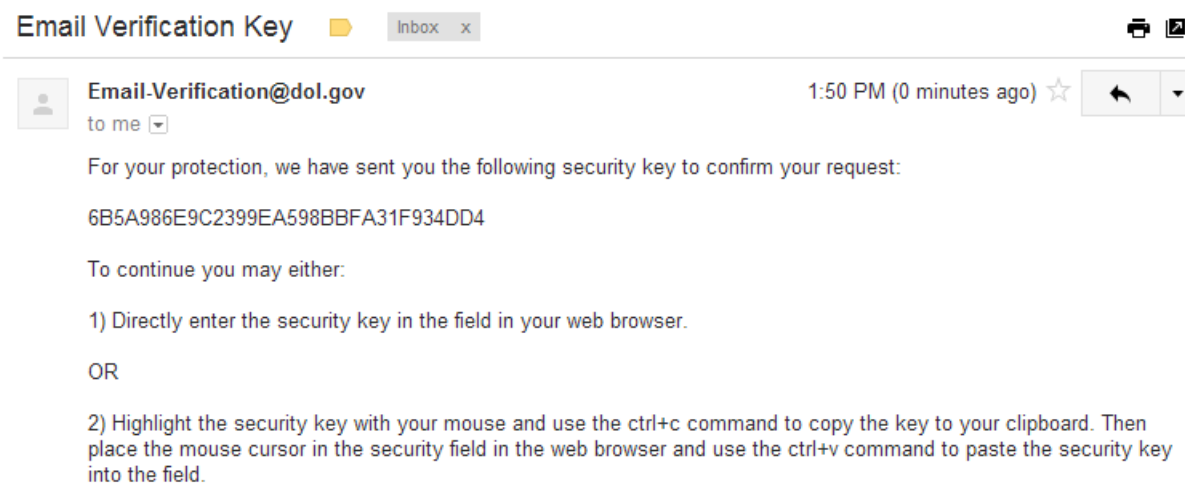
Email Verification Key

Inbox x

Email-Verification@dol.gov
to me

1:50 PM (0 minutes ago)

For your protection, we have sent you the following security key to confirm your request:

6B5A986E9C2399EA598BBFA31F934DD4

To continue you may either:

1) Directly enter the security key in the field in your web browser.

OR

2) Highlight the security key with your mouse and use the ctrl+c command to copy the key to your clipboard. Then place the mouse cursor in the security field in the web browser and use the ctrl+v command to paste the security key into the field.